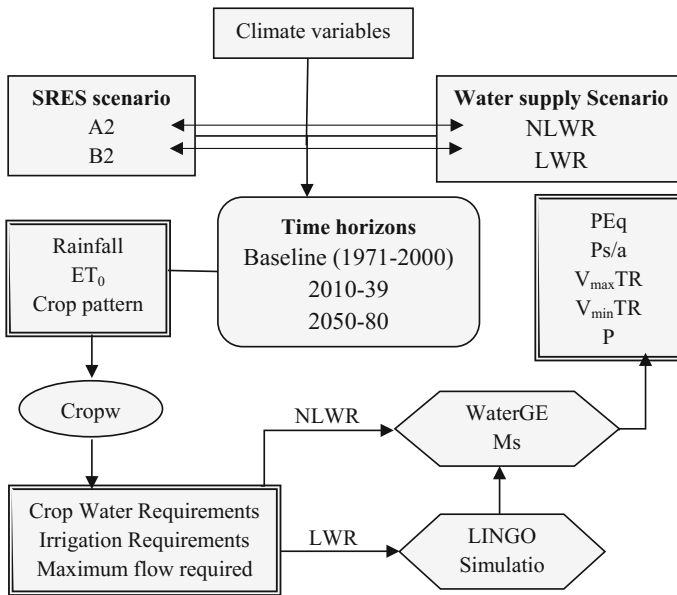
Climate variables

SRES scenario
A2
B2

Water supply Scenario
NLWR
LWR

Time horizons
Baseline (1971-2000)
2010-39
2050-80

Rainfall
$ET_0$
Crop pattern

PEq
Ps/a
$V_{max}TR$
$V_{min}TR$
P

Cropw

NLWR

WaterGE
Ms

Crop Water Requirements
Irrigation Requirements
Maximum flow required

LWR

LINGO
Simulatio